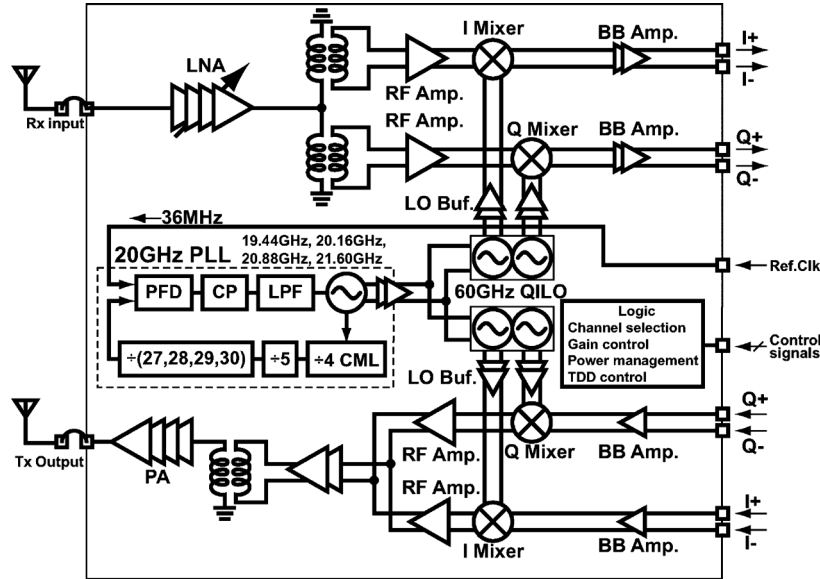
I Mixer
BB Amp.
I+
I-
LNA
Rx input
RF Amp.
RF Amp.
Q Mixer
BB Amp.
Q+
Q-
LO Buf.
36MHz
20GHz PLL
19.44GHz, 20.16GHz, 20.88GHz, 21.60GHz
Ref.Clk
PFD
CP
LPF
60GHz QILO
Logic
Channel selection
Gain control
Power management
TDD control
Control signals
÷(27,28,29,30)
÷5
÷4 CML
LO Buf.
Q+
Q-
Tx Output
PA
RF Amp.
Q Mixer
BB Amp.
RF Amp.
I+
I-
I Mixer
BB Amp.